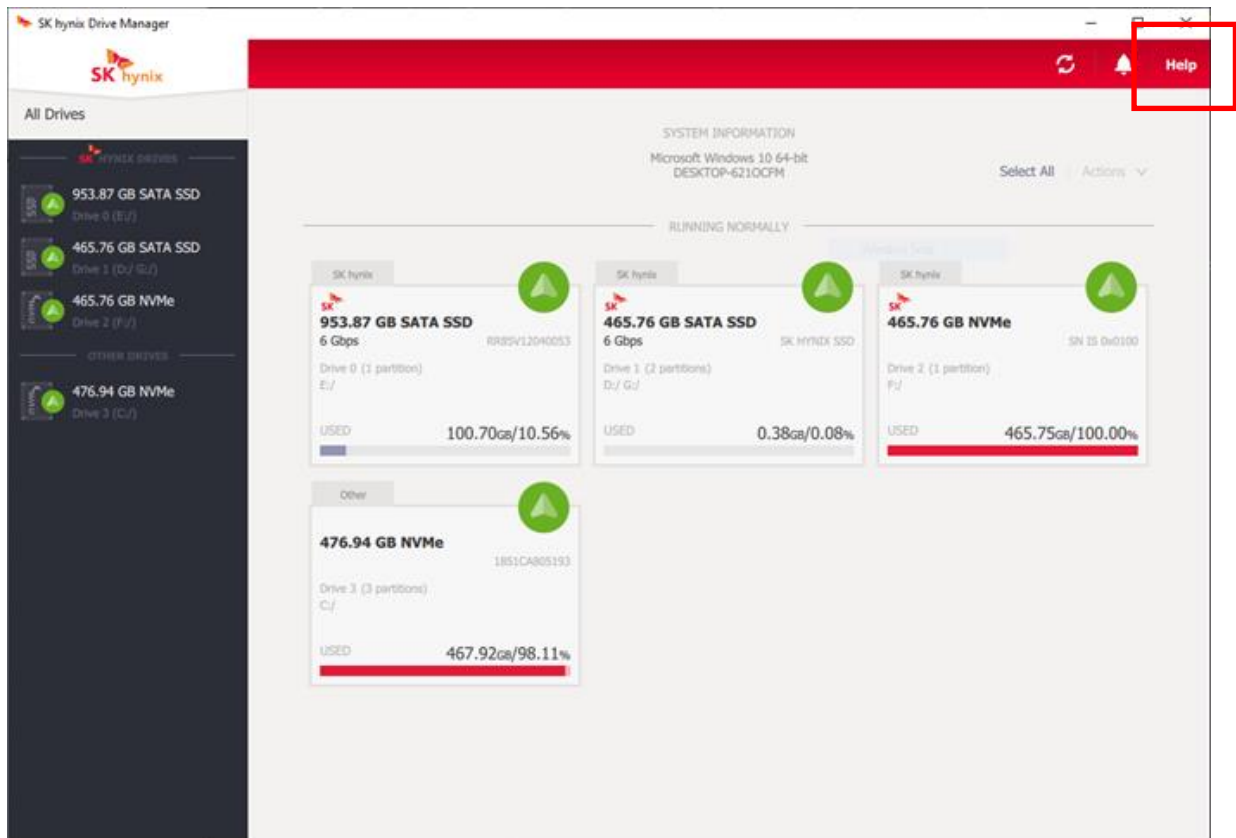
SK hynix Drive Manager

SK hynix

Help

All Drives

SK HYNIX DRIVES

953.87 GB SATA SSD
Drive 0 (E:/)

465.76 GB SATA SSD
Drive 1 (D:/ G:/)

465.76 GB NVMe
Drive 2 (F:/)

OTHER DRIVES

476.94 GB NVMe
Drive 3 (C:/)

SYSTEM INFORMATION
Microsoft Windows 10 64-bit
DESKTOP-621OCFM

Select All Actions

RUNNING NORMALLY

SK hynix
SK
953.87 GB SATA SSD
6 Gbps RR8SV12040053
Drive 0 (1 partition)
E:/
USED 100.70GB/10.56%

SK hynix
SK
465.76 GB SATA SSD
6 Gbps SK HYNIX SSD
Drive 1 (2 partitions)
D:/ G:/
USED 0.38GB/0.08%

SK hynix
SK
465.76 GB NVMe
SN IS 0x0100
Drive 2 (1 partition)
F:/
USED 465.75GB/100.00%

Other
476.94 GB NVMe
1851CA805193
Drive 3 (3 partitions)
C:/
USED 467.92GB/98.11%